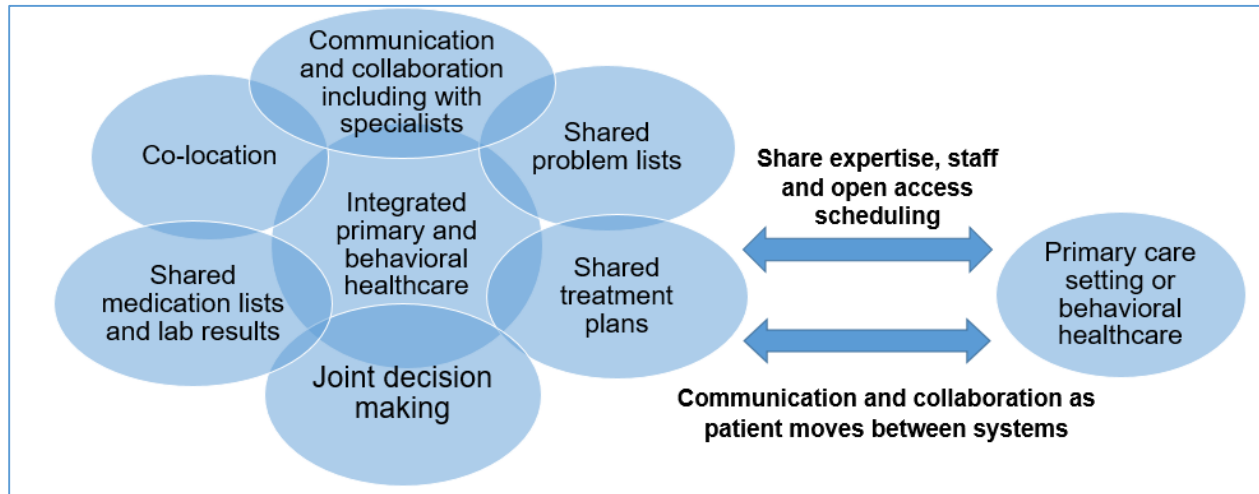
Communication and collaboration including with specialists

Co-location

Shared problem lists

Integrated primary and behavioral healthcare

Shared medication lists and lab results

Shared treatment plans

Joint decision making

Share expertise, staff and open access scheduling

Primary care setting or behavioral healthcare

Communication and collaboration as patient moves between systems